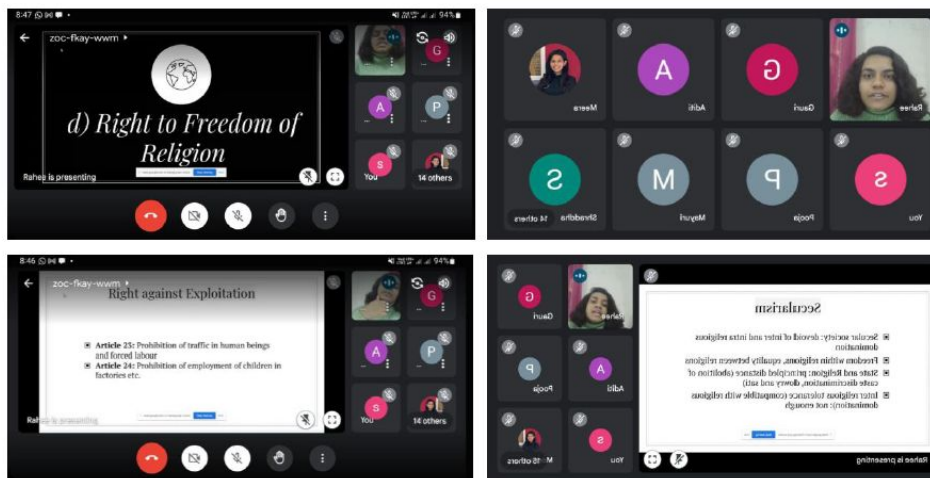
8:47

94%

zoc-fkay-wwm

G

d) Right to Freedom of Religion

A

P

You

14 others

Rahee is presenting

Meera

A

Aditi

G

Gauri

Rahee

S

Shraddha

14 others

M

Mayuri

P

Pooja

S

You

8:46

94%

zoc-fkay-wwm

Right against Exploitation

G

Article 23: Prohibition of traffic in human beings and forced labour

Article 24: Prohibition of employment of children in factories etc.

A

P

Rahee is presenting

You

14 others

G

Gauri

Rahee

P

Pooja

A

Aditi

M

15 others

S

You

Secularism

Secular society: devoid of inter and intra religious domination

Freedom within religions, equality between religions

State and Religion: principled distance (abolition of caste discrimination, dowry and sati)

Inter religious tolerance (compatible with religious domination): not enough

Rahee is presenting